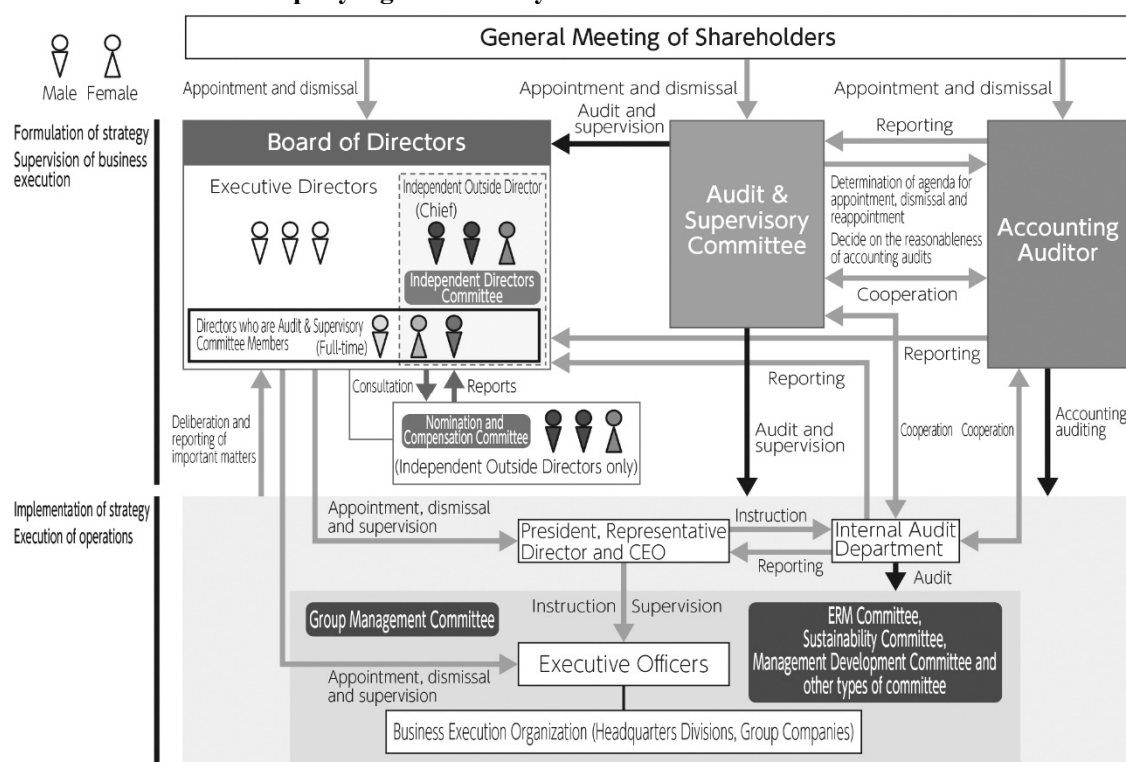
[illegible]

General Meeting of Shareholders

Male Female

Appointment and dismissal

Appointment and dismissal

Appointment and dismissal

Formulation of strategy
Supervision of business execution

Board of Directors

Audit and supervision

Reporting

Executive Directors

Independent Outside Director (Chief)

Independent Directors Committee

Audit & Supervisory Committee

Determination of agenda for appointment, dismissal and reappointment

Decide on the reasonableness of accounting audits

Cooperation

Accounting Auditor

Directors who are Audit & Supervisory Committee Members (Full-time)

Reporting

Consultation

Reports

Reporting

Nomination and Compensation Committee

(Independent Outside Directors only)

Deliberation and reporting of important matters

Audit and supervision

Cooperation Cooperation

Accounting auditing

Implementation of strategy
Execution of operations

Appointment, dismissal and supervision

President, Representative Director and CEO

Instruction

Internal Audit Department

Reporting

Audit

Instruction Supervision

Group Management Committee

ERM Committee, Sustainability Committee, Management Development Committee and other types of committee

Appointment, dismissal and supervision

Executive Officers

Business Execution Organization (Headquarters Divisions, Group Companies)